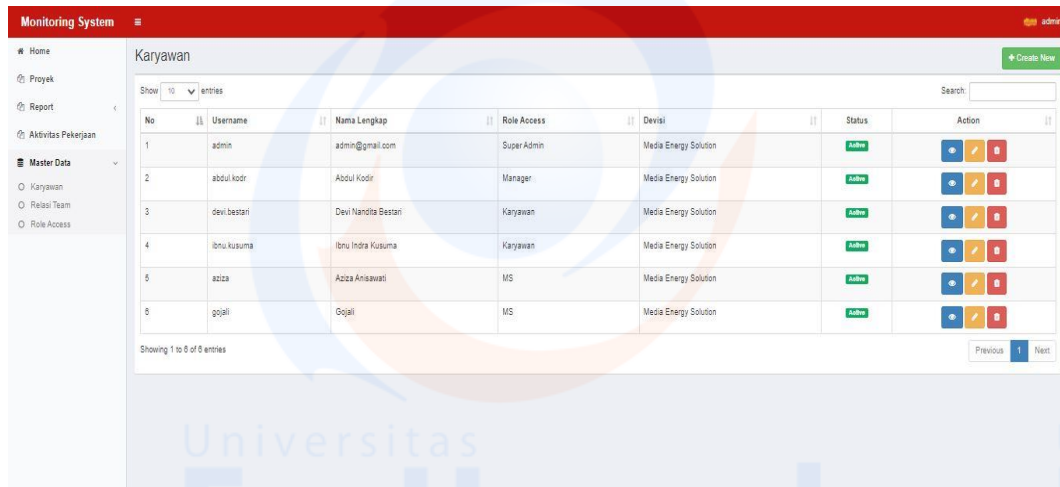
Monitoring System ≡ admin

Home
Proyek
Report
Aktivitas Pekerjaan
Master Data
Karyawan
Relasi Team
Role Access

Karyawan

+ Create New

Show 10 entries

Search:

| No | Username | Nama Lengkap | Role Access | Devisi | Status | Action |
|---|---|---|---|---|---|---|
| 1 | admin | admin@gmail.com | Super Admin | Media Energy Solution | Active | |
| 2 | abdul.kodr | Abdul Kodir | Manager | Media Energy Solution | Active | |
| 3 | devi.bestari | Devi Nandita Bestari | Karyawan | Media Energy Solution | Active | |
| 4 | ibnu.kusuma | Ibnu Indra Kusuma | Karyawan | Media Energy Solution | Active | |
| 5 | aziza | Aziza Anisawati | MS | Media Energy Solution | Active | |
| 6 | gojali | Gojali | MS | Media Energy Solution | Active | |

Showing 1 to 6 of 6 entries

Previous 1 Next

Universitas